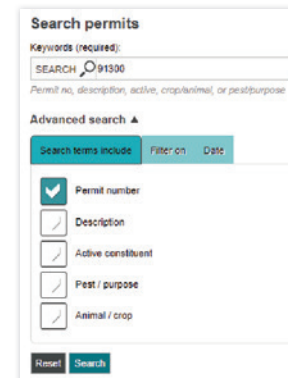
Search permits

Keywords (required):

SEARCH 91300

Permit no, description, active, crop/animal, or pest/purpose

Advanced search ▲

Search terms include | Filter on | Date

Permit number

Description

Active constituent

Pest / purpose

Animal / crop

Reset Search